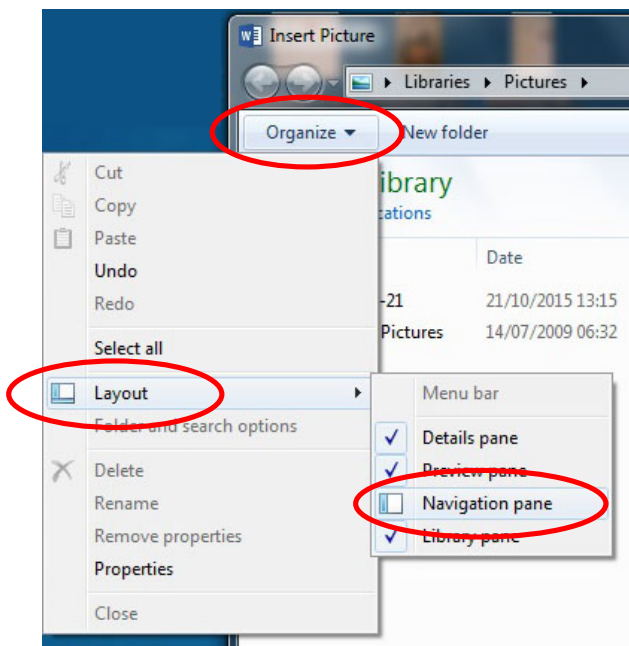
Insert Picture

Libraries ▸ Pictures ▸

Organize ▾

New folder

ibrary

cations

Date

-21 21/10/2015 13:15

Pictures 14/07/2009 06:32

Cut

Copy

Paste

Undo

Redo

Select all

Layout

Folder and search options

Delete

Rename

Remove properties

Properties

Close

Menu bar

Details pane

Preview pane

Navigation pane

Library pane